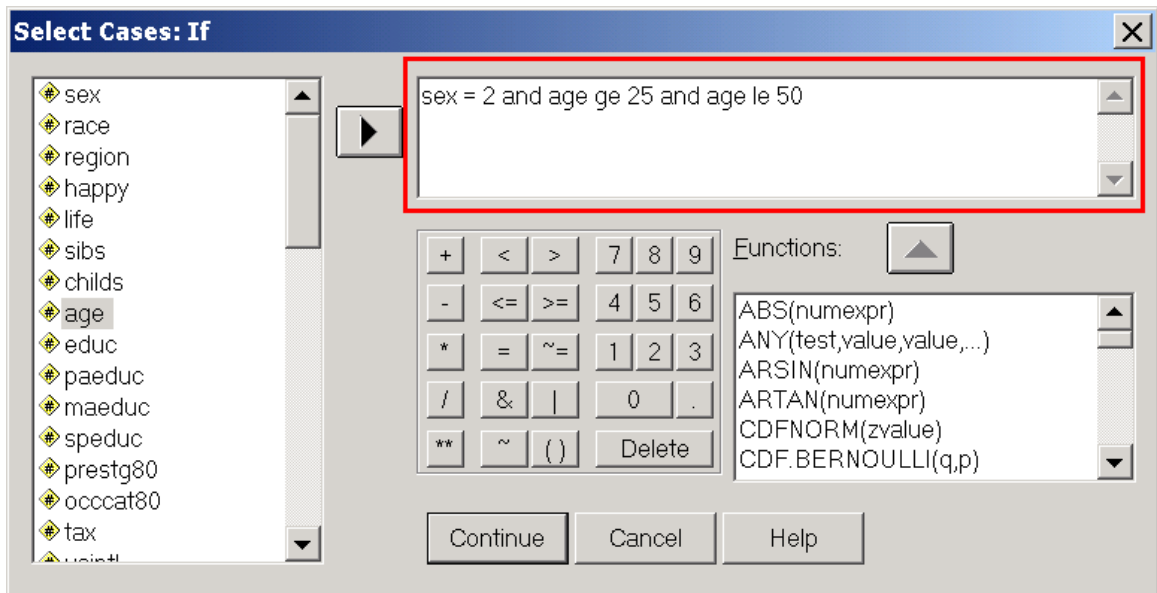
Select Cases: If

sex
race
region
happy
life
sibs
childs
age
educ
paeduc
maeduc
speduc
prestg80
occcat80
tax
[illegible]

sex = 2 and age ge 25 and age le 50

| + | < | > | 7 | 8 | 9 |
|---|---|---|---|---|---|
| - | <= | >= | 4 | 5 | 6 |
| * | = | ~= | 1 | 2 | 3 |
| / | & | \| | 0 | | . |
| ** | ~ | ( ) | Delete | | |

Functions:

ABS(numexpr)
ANY(test,value,value,...)
ARSIN(numexpr)
ARTAN(numexpr)
CDFNORM(zvalue)
CDF.BERNOULLI(q,p)

Continue
Cancel
Help